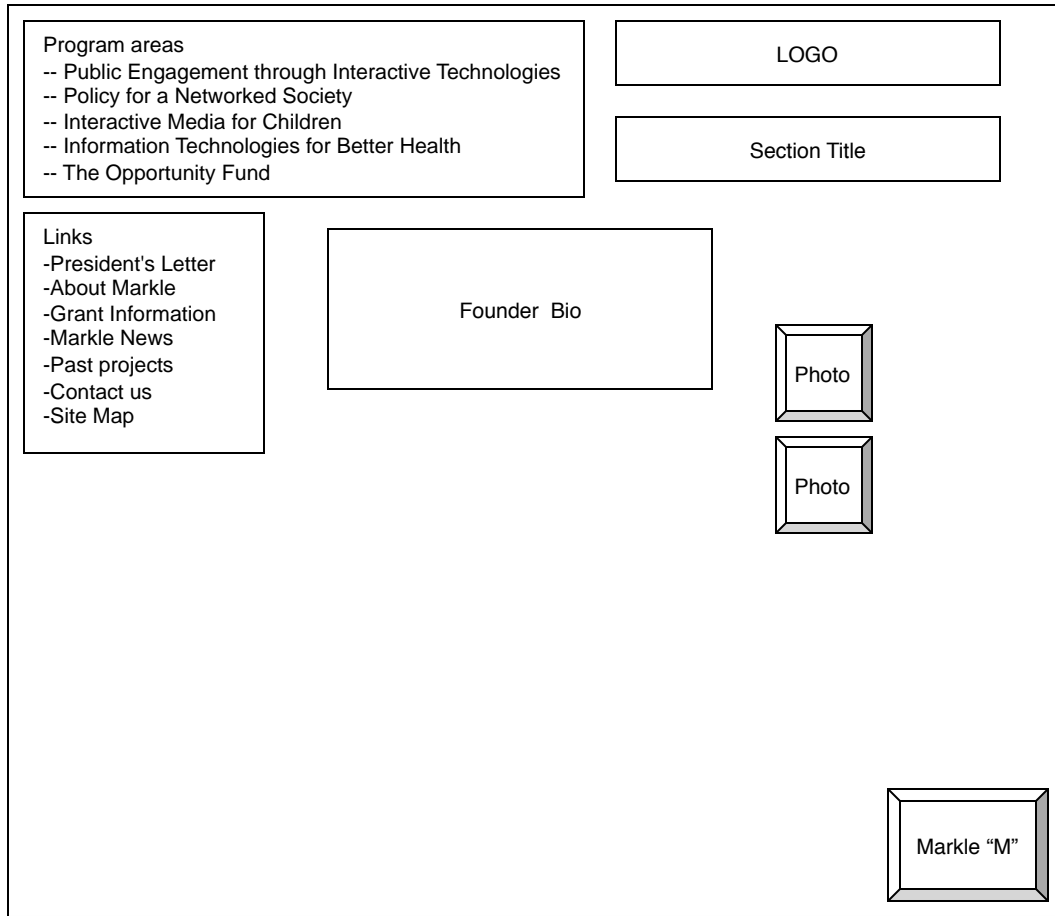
Program areas
-- Public Engagement through Interactive Technologies
-- Policy for a Networked Society
-- Interactive Media for Children
-- Information Technologies for Better Health
-- The Opportunity Fund

LOGO

Section Title

Links
-President's Letter
-About Markle
-Grant Information
-Markle News
-Past projects
-Contact us
-Site Map

Founder Bio

Photo

Photo

Markle “M”